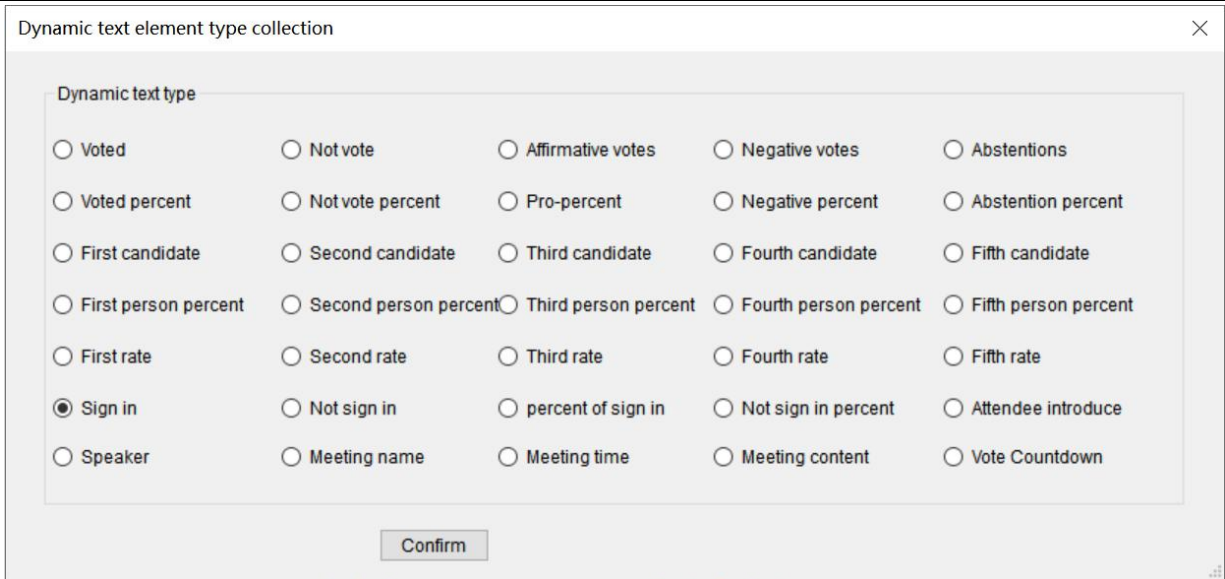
Dynamic text element type collection

Dynamic text type

Voted
Not vote
Affirmative votes
Negative votes
Abstentions

Voted percent
Not vote percent
Pro-percent
Negative percent
Abstention percent

First candidate
Second candidate
Third candidate
Fourth candidate
Fifth candidate

First person percent
Second person percent
Third person percent
Fourth person percent
Fifth person percent

First rate
Second rate
Third rate
Fourth rate
Fifth rate

Sign in
Not sign in
percent of sign in
Not sign in percent
Attendee introduce

Speaker
Meeting name
Meeting time
Meeting content
Vote Countdown

Confirm